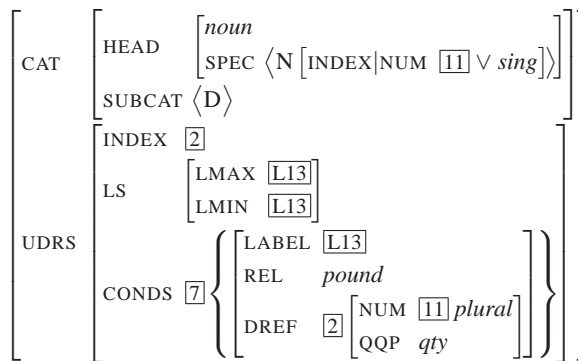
$$\begin{bmatrix} \text{CAT} & \begin{bmatrix} \text{HEAD} & \begin{bmatrix} \textit{noun} \\ \text{SPEC} \left\langle \text{N} \left[ \text{INDEX}|\text{NUM} \ \boxed{11} \vee \textit{sing} \right] \right\rangle \end{bmatrix} \\ \text{SUBCAT} & \left\langle \text{D} \right\rangle \end{bmatrix} \\ \text{UDRS} & \begin{bmatrix} \text{INDEX} & \boxed{2} \\ \text{LS} & \begin{bmatrix} \text{LMAX} & \boxed{\text{L13}} \\ \text{LMIN} & \boxed{\text{L13}} \end{bmatrix} \\ \text{CONDS} & \boxed{7} \left\{ \begin{bmatrix} \text{LABEL} & \boxed{\text{L13}} \\ \text{REL} & \textit{pound} \\ \text{DREF} & \boxed{2} \begin{bmatrix} \text{NUM} & \boxed{11} \ \textit{plural} \\ \text{QQP} & \textit{qty} \end{bmatrix} \end{bmatrix} \right\} \end{bmatrix} \end{bmatrix}$$